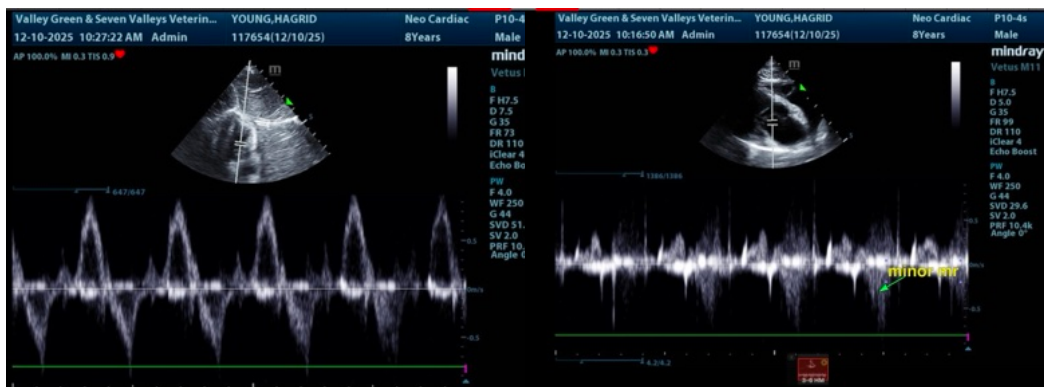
Valley Green & Seven Valleys Veterin... YOUNG,HAGRID Neo Cardiac P10-4
12-10-2025 10:27:22 AM Admin 117654(12/10/25) 8Years Male
AP 100.0% MI 0.3 TIS 0.9
mind
Vetus
B
F H7.5
D 7.5
G 35
FR 73
DR 110
iClear 4
Echo Bo
PW
F 4.0
WF 250
G 44
SVD 51.
SV 2.0
PRF 10.
Angle
647/647
0.5
-0.5

Valley Green & Seven Valleys Veterin... YOUNG,HAGRID Neo Cardiac P10-4s
12-10-2025 10:16:50 AM Admin 117654(12/10/25) 8Years Male
AP 100.0% MI 0.3 TIS 0.3
mindray
Vetus M11
B
F H7.5
D 5.0
G 35
FR 99
DR 110
iClear 4
Echo Boost
PW
F 4.0
WF 250
G 44
SVD 29.6
SV 2.0
PRF 10.4k
Angle 0°
1386/1386
minor mr
-0.5
4.2/4.2